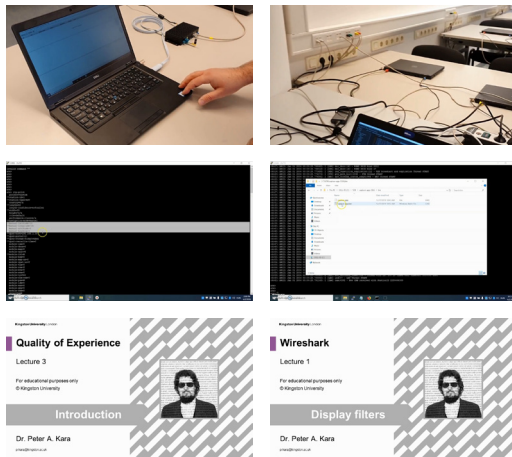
Kingston University London

Quality of Experience

Lecture 3

For educational purposes only
© Kingston University

Introduction

Dr. Peter A. Kara

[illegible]

Kingston University London

Wireshark

Lecture 1

For educational purposes only
© Kingston University

Display filters

Dr. Peter A. Kara

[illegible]